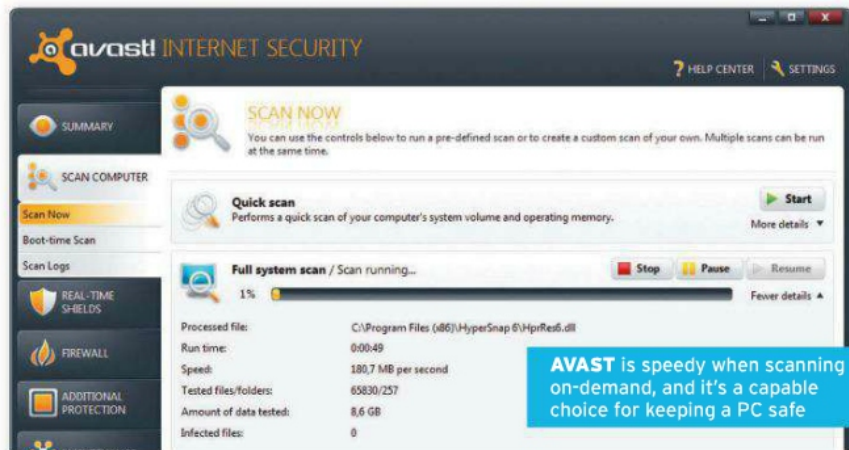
avast! INTERNET SECURITY

HELP CENTER SETTINGS

SUMMARY

SCAN COMPUTER

Scan Now

Boot-time Scan

Scan Logs

REAL-TIME SHIELDS

FIREWALL

ADDITIONAL PROTECTION

SCAN NOW

You can use the controls below to run a pre-defined scan or to create a custom scan of your own. Multiple scans can be run at the same time.

Quick scan
Performs a quick scan of your computer's system volume and operating memory.

Start

More details ▼

Full system scan / Scan running...

Stop Pause Resume

1%

Fewer details ▲

| | |
|---|---|
| Processed file: | C:\Program Files (x86)\HyperSnap 6\HprRes6.dll |
| Run time: | 0:00:49 |
| Speed: | 180,7 MB per second |
| Tested files/folders: | 65830/257 |
| Amount of data tested: | 8,6 GB |
| Infected files: | 0 |

AVAST is speedy when scanning on-demand, and it's a capable choice for keeping a PC safe